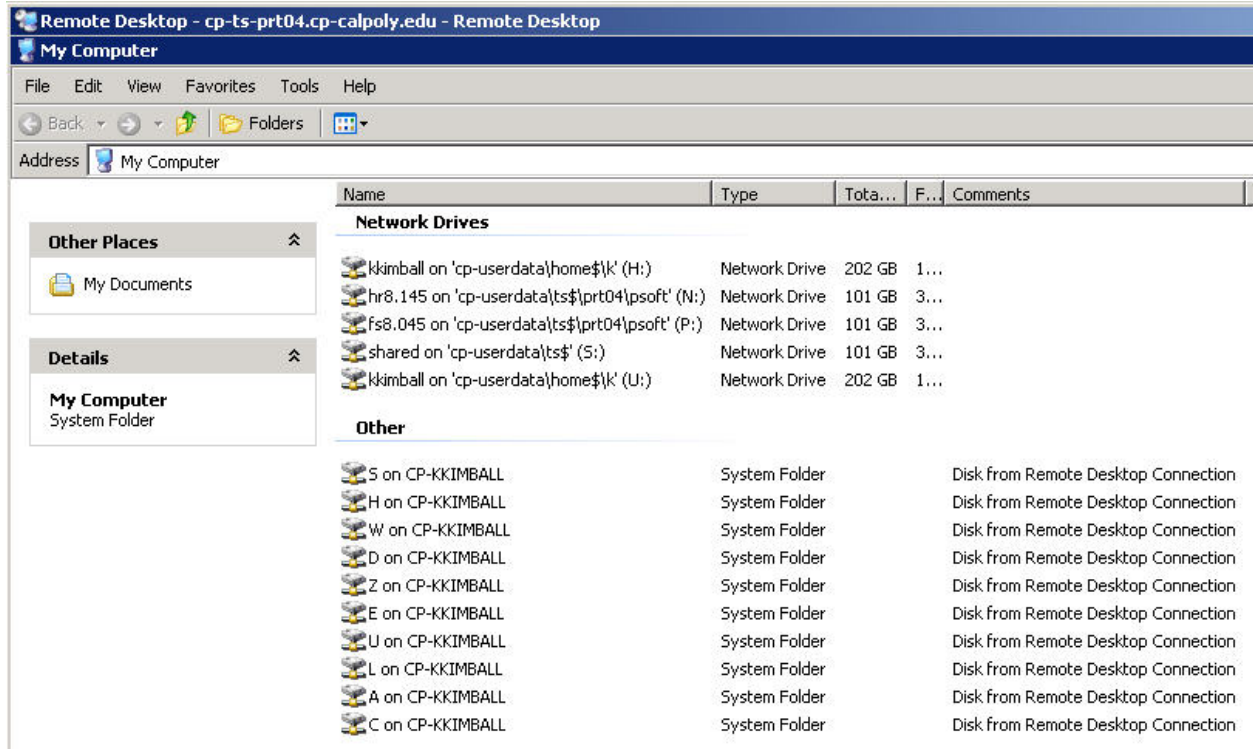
Remote Desktop - cp-ts-prt04.cp-calpoly.edu - Remote Desktop

My Computer

File Edit View Favorites Tools Help

Back Folders

Address My Computer

Other Places

My Documents

Details

My Computer
System Folder

| Name | Type | Tota... | F... | Comments |
|---|---|---|---|---|
| **Network Drives** | | | | |
| kkimball on 'cp-userdata\home$\k' (H:) | Network Drive | 202 GB | 1... | |
| hr8.145 on 'cp-userdata\ts$\prt04\psoft' (N:) | Network Drive | 101 GB | 3... | |
| fs8.045 on 'cp-userdata\ts$\prt04\psoft' (P:) | Network Drive | 101 GB | 3... | |
| shared on 'cp-userdata\ts$' (S:) | Network Drive | 101 GB | 3... | |
| kkimball on 'cp-userdata\home$\k' (U:) | Network Drive | 202 GB | 1... | |
| **Other** | | | | |
| S on CP-KKIMBALL | System Folder | | | Disk from Remote Desktop Connection |
| H on CP-KKIMBALL | System Folder | | | Disk from Remote Desktop Connection |
| W on CP-KKIMBALL | System Folder | | | Disk from Remote Desktop Connection |
| D on CP-KKIMBALL | System Folder | | | Disk from Remote Desktop Connection |
| Z on CP-KKIMBALL | System Folder | | | Disk from Remote Desktop Connection |
| E on CP-KKIMBALL | System Folder | | | Disk from Remote Desktop Connection |
| U on CP-KKIMBALL | System Folder | | | Disk from Remote Desktop Connection |
| L on CP-KKIMBALL | System Folder | | | Disk from Remote Desktop Connection |
| A on CP-KKIMBALL | System Folder | | | Disk from Remote Desktop Connection |
| C on CP-KKIMBALL | System Folder | | | Disk from Remote Desktop Connection |